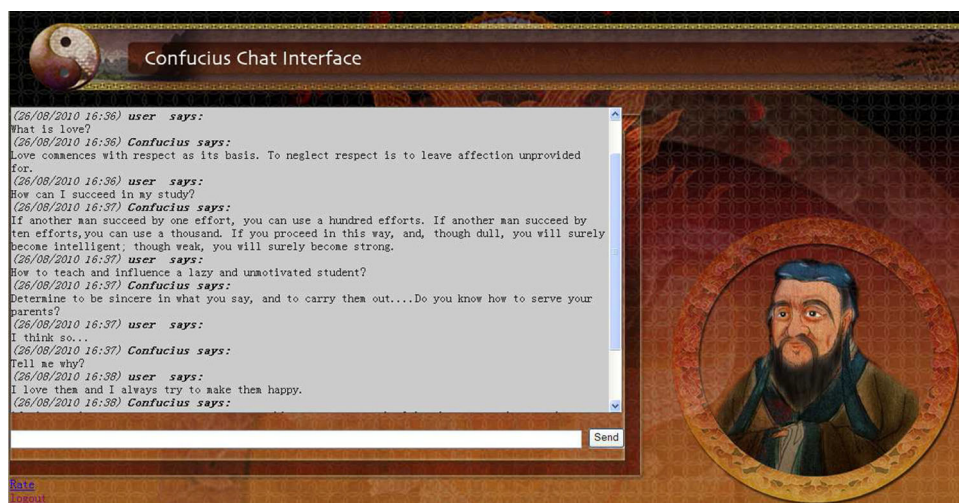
Confucius Chat Interface

(26/08/2010 16:36) user says:
What is love?
(26/08/2010 16:36) Confucius says:
Love commences with respect as its basis. To neglect respect is to leave affection unprovided for.
(26/08/2010 16:36) user says:
How can I succeed in my study?
(26/08/2010 16:37) Confucius says:
If another man succeed by one effort, you can use a hundred efforts. If another man succeed by ten efforts,you can use a thousand. If you proceed in this way, and, though dull, you will surely become intelligent; though weak, you will surely become strong.
(26/08/2010 16:37) user says:
How to teach and influence a lazy and unmotivated student?
(26/08/2010 16:37) Confucius says:
Determine to be sincere in what you say, and to carry them out....Do you know how to serve your parents?
(26/08/2010 16:37) user says:
I think so...
(26/08/2010 16:37) Confucius says:
Tell me why?
(26/08/2010 16:38) user says:
I love them and I always try to make them happy.
(26/08/2010 16:38) Confucius says:
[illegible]

Send

Rate
Logout